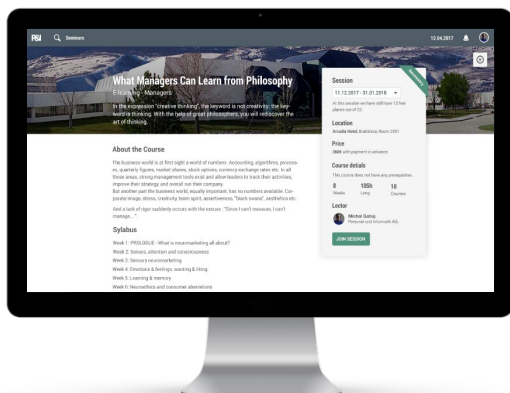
Seminars

12.04.2017

What Managers Can Learn from Philosophy

E-learning · Managers

In the expression "creative thinking", the keyword is not creativity; the keyword is thinking. With the help of great philosophers, you will rediscover the art of thinking.

Session

11.12.2017 - 31.01.2018

At this session we have still have 13 free places out of 22.

Location

Arcadia Hotel, Bratislava, Room 2001

Price

380€ with payment in advance

Course details

This course does not have any prerequisites.

| 8 | 105h | 18 |
|---|---|---|
| Weeks | Long | Courses |

Lector

Michal Gabaj
Personal and Intercultr AG

JOIN SESSION

About the Course

The business world is at first sight a world of numbers. Accounting, algorithms, processes, quarterly figures, market shares, stock options, currency exchange rates etc. In all these areas, strong management tools exist and allow leaders to track their activities, improve their strategy, and overall run their company.
But another part the business world, equally important, has no numbers available. Corporate image, stress, creativity, team spirit, assertiveness, "black swans", aesthetics etc.

And a lack of rigor suddenly occurs with the excuse : "Since I can't measure, I can't manage..."

Syllabus

Week 1: PROLOGUE - What is neuromarketing all about?
Week 2: Senses, attention and consciousness
Week 3: Sensory neuromarketing
Week 4: Emotions & feelings, wanting & liking
Week 5: Learning & memory
Week 6: Neuroethics and consumer aberrations